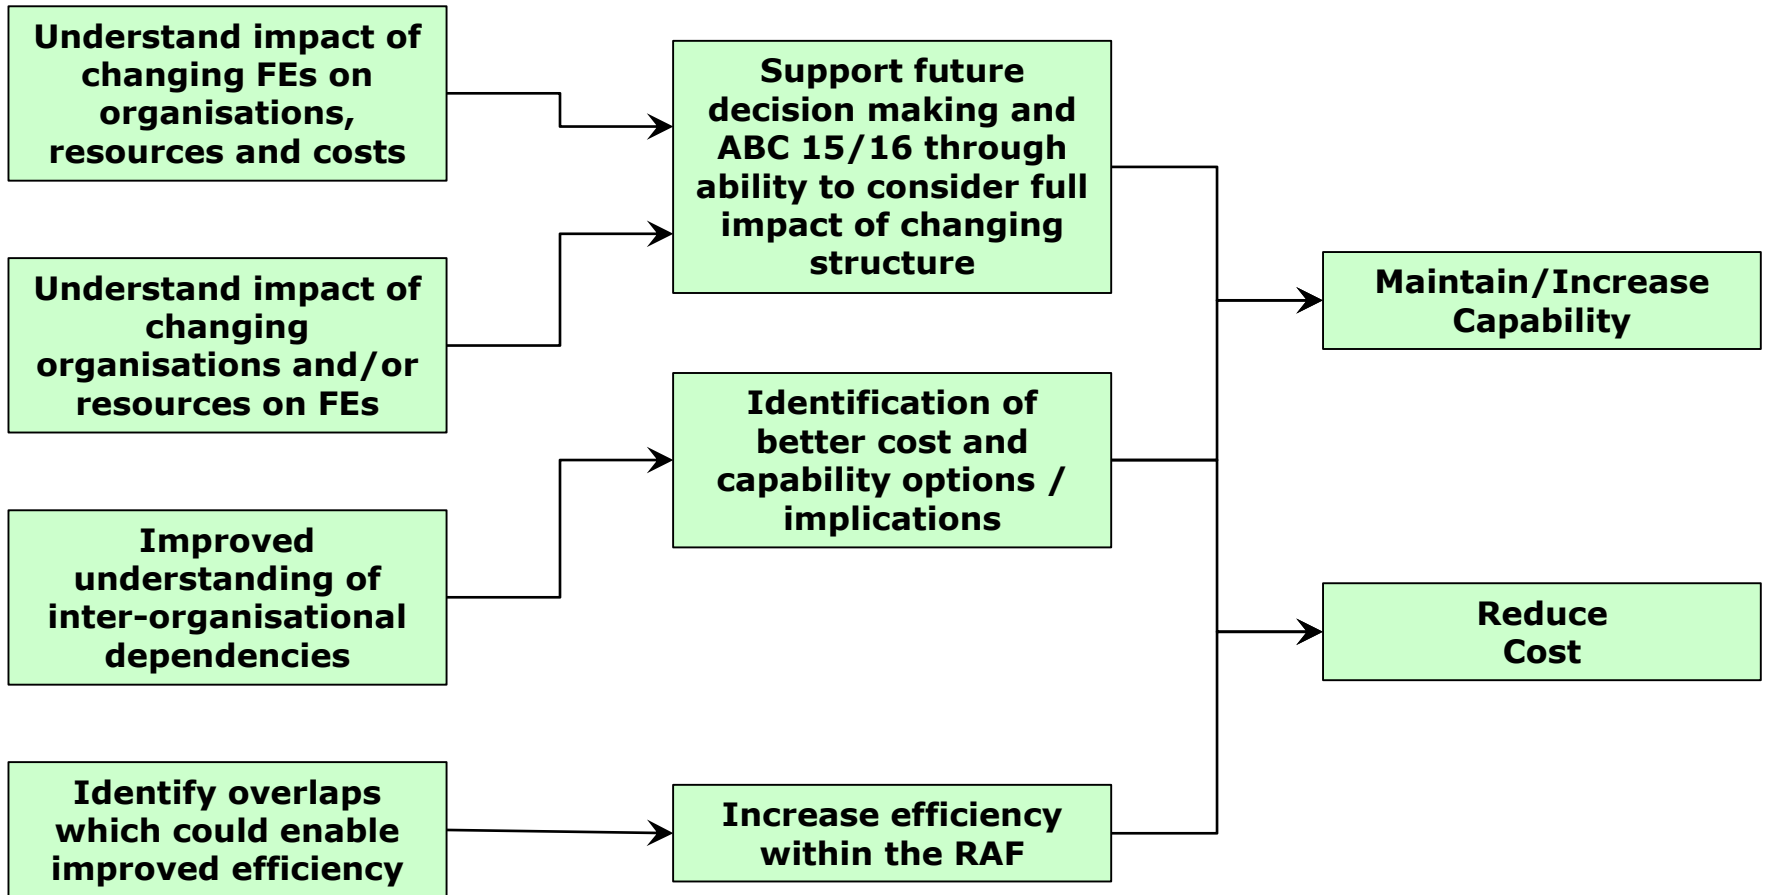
Understand impact of changing FEs on organisations, resources and costs

Understand impact of changing organisations and/or resources on FEs

Improved understanding of inter-organisational dependencies

Identify overlaps which could enable improved efficiency

Support future decision making and ABC 15/16 through ability to consider full impact of changing structure

Identification of better cost and capability options / implications

Increase efficiency within the RAF

Maintain/Increase Capability

Reduce Cost